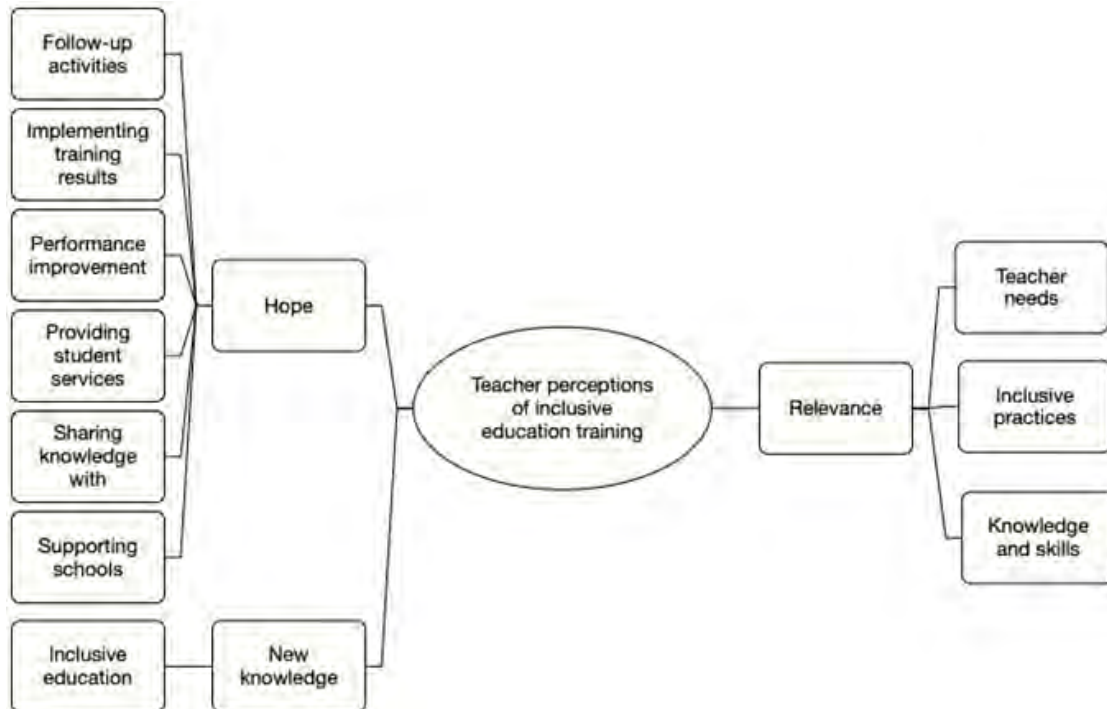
Follow-up activities

Implementing training results

Performance improvement

Providing student services

Sharing knowledge with

Supporting schools

Hope

Inclusive education

New knowledge

Teacher perceptions of inclusive education training

Relevance

Teacher needs

Inclusive practices

Knowledge and skills